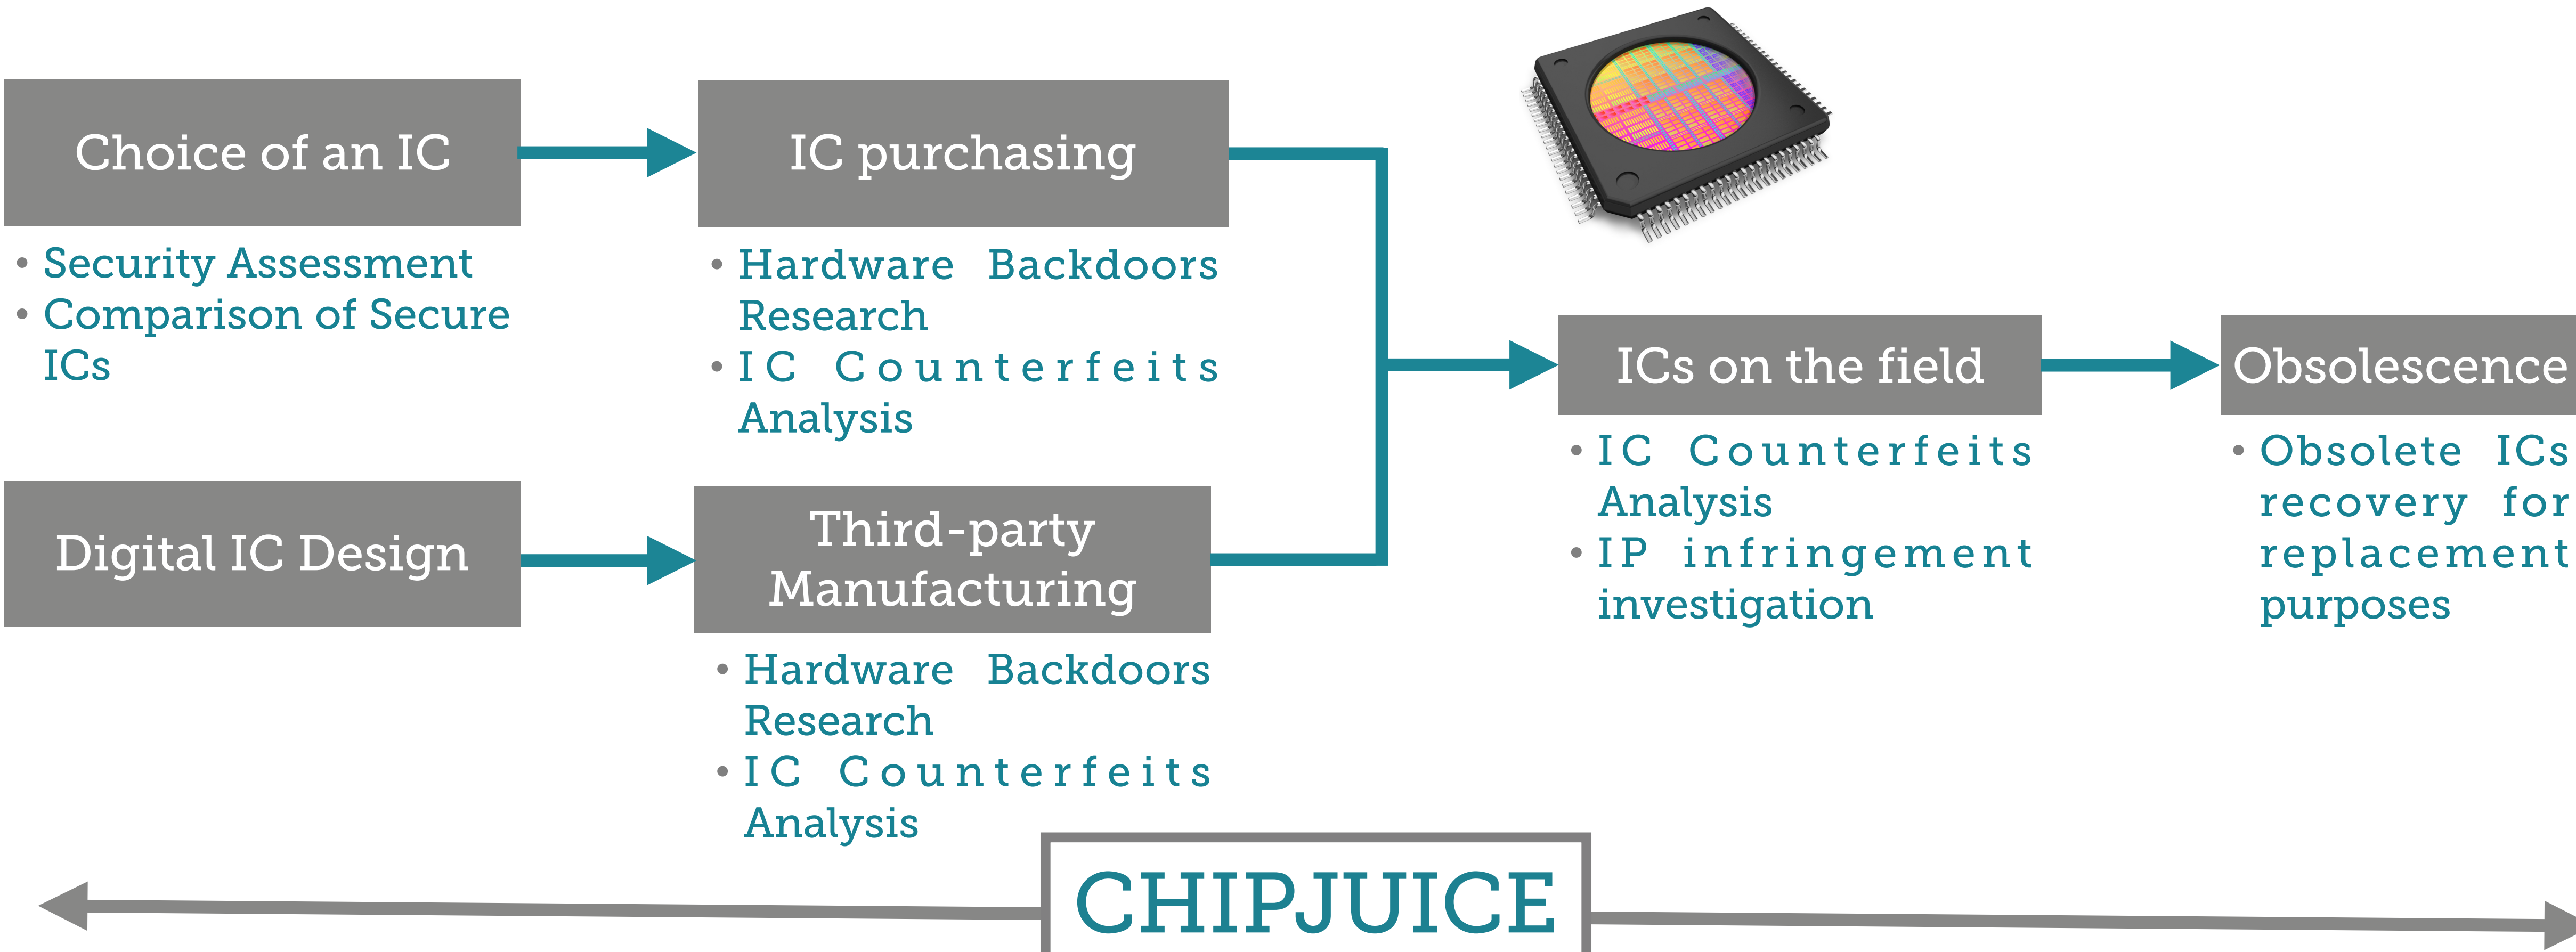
Choice of an IC

• Security Assessment
• Comparison of Secure ICs

IC purchasing

• Hardware Backdoors Research
• IC Counterfeits Analysis

Digital IC Design

Third-party Manufacturing

• Hardware Backdoors Research
• IC Counterfeits Analysis

ICs on the field

• IC Counterfeits Analysis
• IP infringement investigation

Obsolescence

• Obsolete ICs recovery for replacement purposes

CHIPJUICE